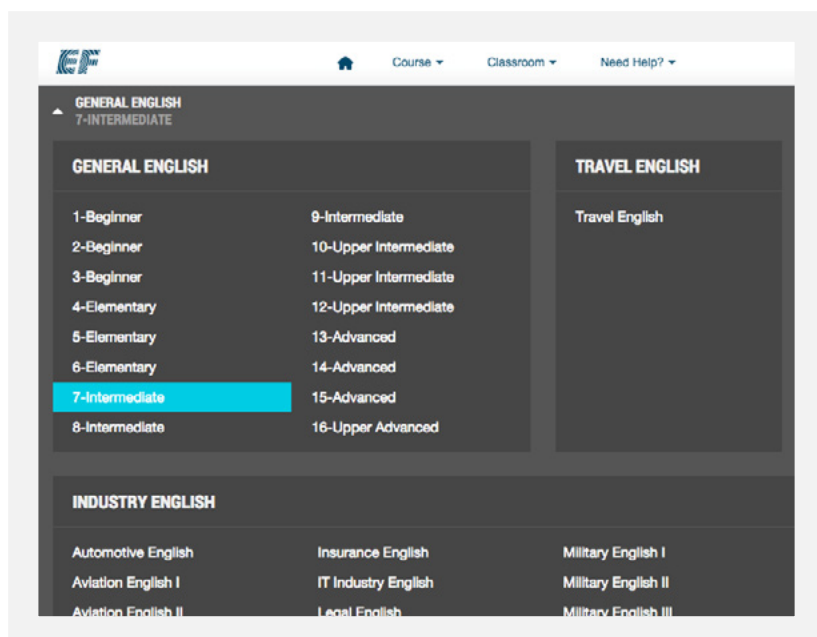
EF

Course ▾ Classroom ▾ Need Help? ▾

GENERAL ENGLISH
7-INTERMEDIATE

GENERAL ENGLISH

1-Beginner
2-Beginner
3-Beginner
4-Elementary
5-Elementary
6-Elementary
7-Intermediate
8-Intermediate

9-Intermediate
10-Upper Intermediate
11-Upper Intermediate
12-Upper Intermediate
13-Advanced
14-Advanced
15-Advanced
16-Upper Advanced

TRAVEL ENGLISH

Travel English

INDUSTRY ENGLISH

Automotive English
Aviation English I
Aviation English II

Insurance English
IT Industry English
Legal English

Military English I
Military English II
Military English III